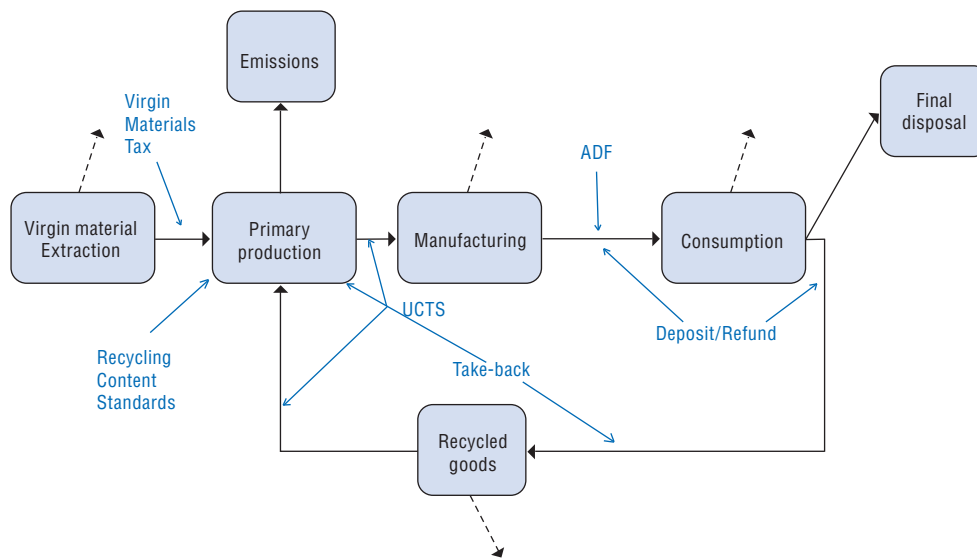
Emissions

Virgin Materials Tax

Final disposal

ADF

Virgin material Extraction

Primary production

Manufacturing

Consumption

UCTS

Deposit/Refund

Recycling Content Standards

Take-back

Recycled goods